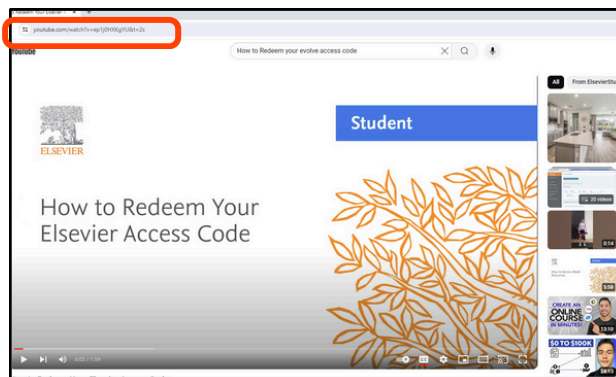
Redeem Your Elsevier

youtube.com/watch?v=ep1jOHXKgYU&t=2s

YouTube

How to Redeem your evolve access code

All

From ElsevierStu

20 videos

0:14

5:58

CREATE AN ONLINE COURSE IN MINUTES!

13:10

$0 TO $100K

38:13

ELSEVIER

Student

How to Redeem Your Elsevier Access Code

0:02 / 1:44